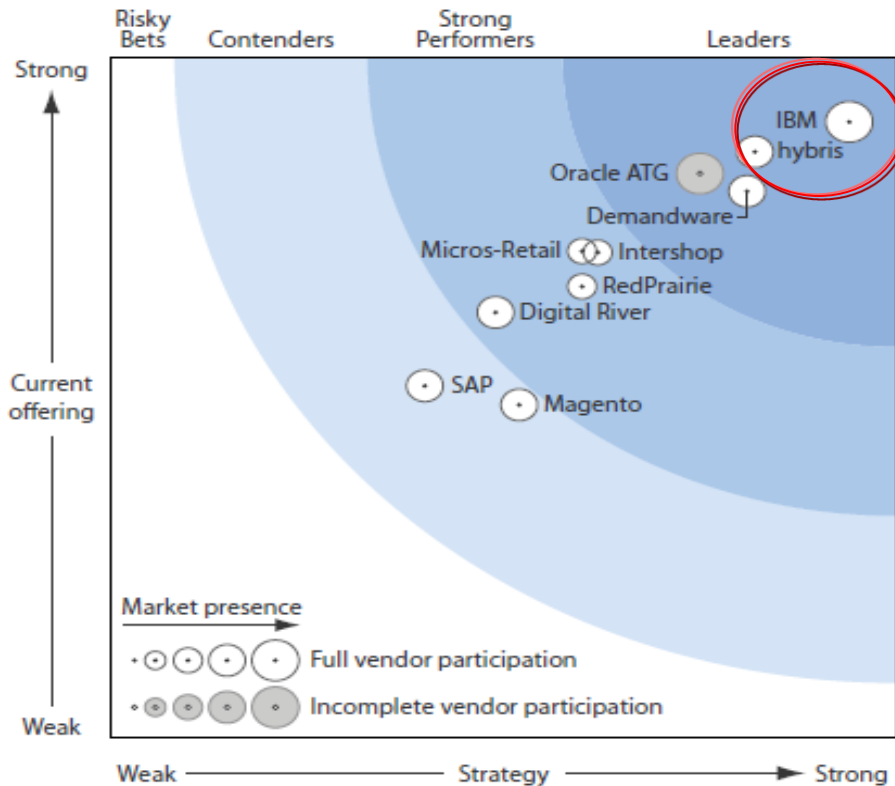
Risky Bets
Contenders
Strong Performers
Leaders

Strong
Current offering
Weak

IBM
hybris
Oracle ATG
Demandware
Micros-Retail
Intershop
RedPrairie
Digital River
SAP
Magento

Market presence
Full vendor participation
Incomplete vendor participation

Weak
Strategy
Strong